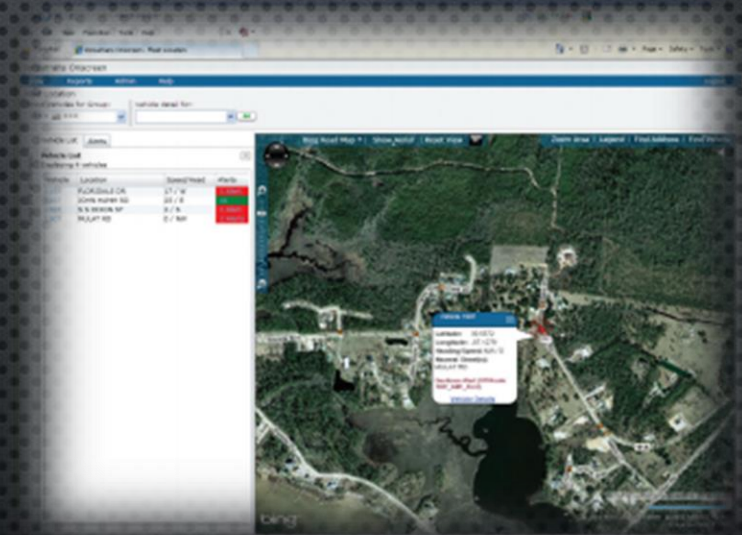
File Edit View Favorites Tools Help

Fleet Location

Reports Admin Help

Vehicle List Alerts

Vehicle Grid

Location Speed/Head Alerts

FLORIDALE DR 17 / W

JOHN HUNM RD 20 / E

S B DIXON ST 0 / S

MULAT RD 0 / NW

Bing Road Map Show Label Reset View Zoom Area Legend Find Address

Vehicle 1001

Latitude: 30.5572

Longitude: -87.1270

Heading/Speed: N/0 / 0

Nearest Direction: MULAT RD

Vehicle Details

bing